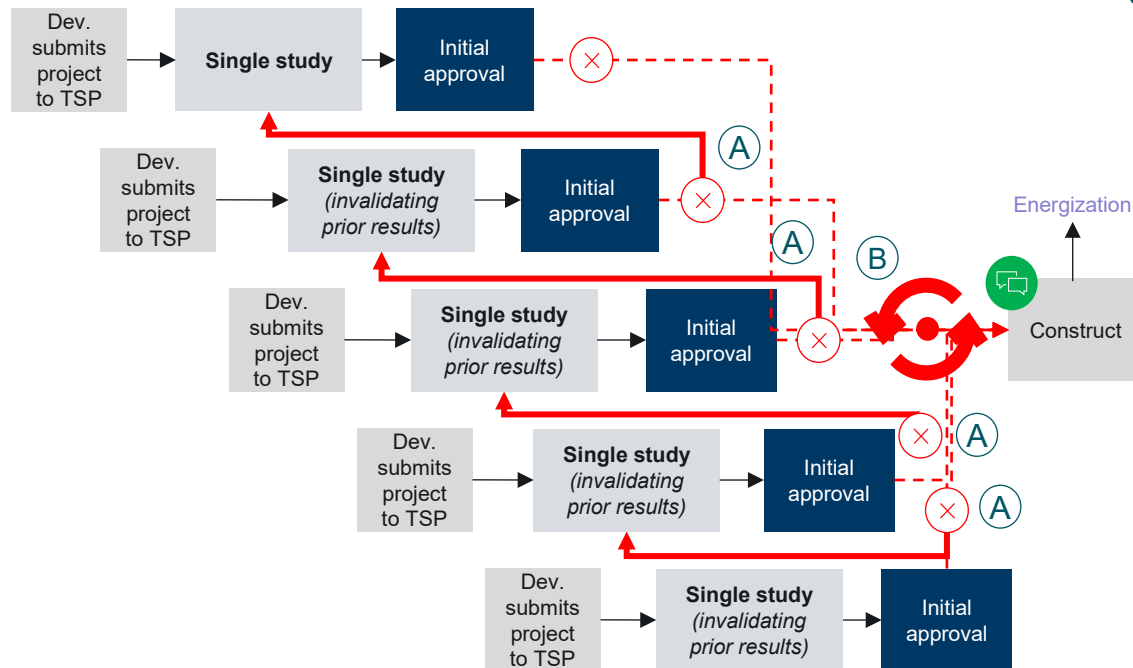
Dev. submits project to TSP

Single study

Initial approval

A

Dev. submits project to TSP

Single study (invalidating prior results)

Initial approval

Energization

A

B

Dev. submits project to TSP

Single study (invalidating prior results)

Initial approval

Construct

A

Dev. submits project to TSP

Single study (invalidating prior results)

Initial approval

A

Dev. submits project to TSP

Single study (invalidating prior results)

Initial approval